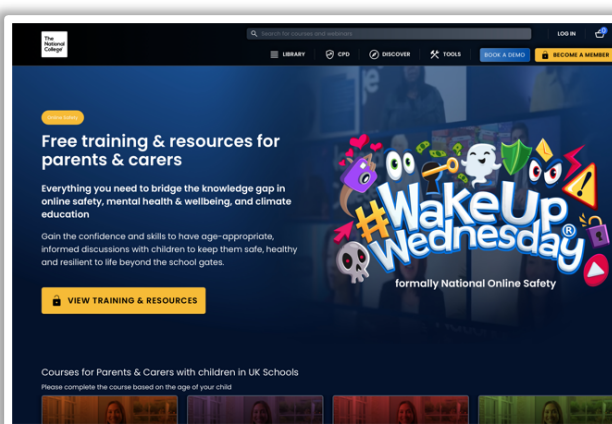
The National College

Search for courses and webinars

LOG IN

0

LIBRARY

CPD

DISCOVER

TOOLS

BOOK A DEMO

BECOME A MEMBER

Online Safety

Free training & resources for parents & carers

Everything you need to bridge the knowledge gap in online safety, mental health & wellbeing, and climate education

Gain the confidence and skills to have age-appropriate, informed discussions with children to keep them safe, healthy and resilient to life beyond the school gates.

VIEW TRAINING & RESOURCES

#WakeUp Wednesday®

formally National Online Safety

Courses for Parents & Carers with children in UK Schools

Please complete the course based on the age of your child